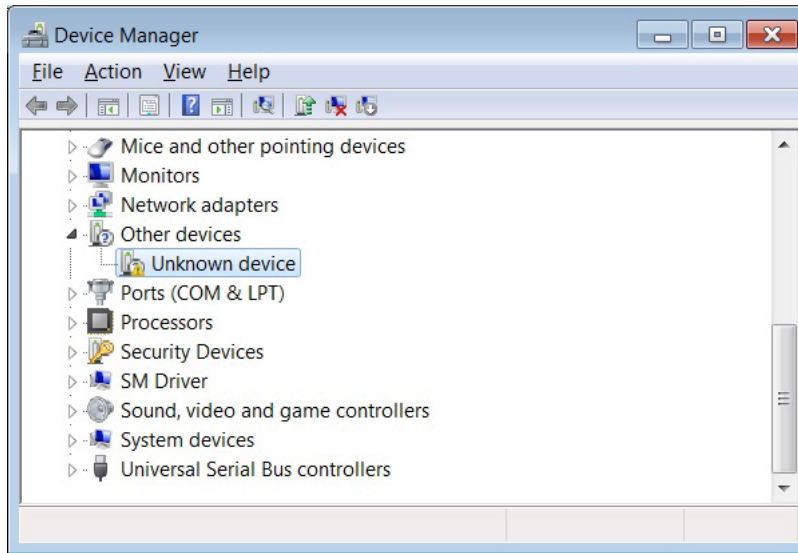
Device Manager

File Action View Help

Mice and other pointing devices
Monitors
Network adapters
Other devices
Unknown device
Ports (COM & LPT)
Processors
Security Devices
SM Driver
Sound, video and game controllers
System devices
Universal Serial Bus controllers